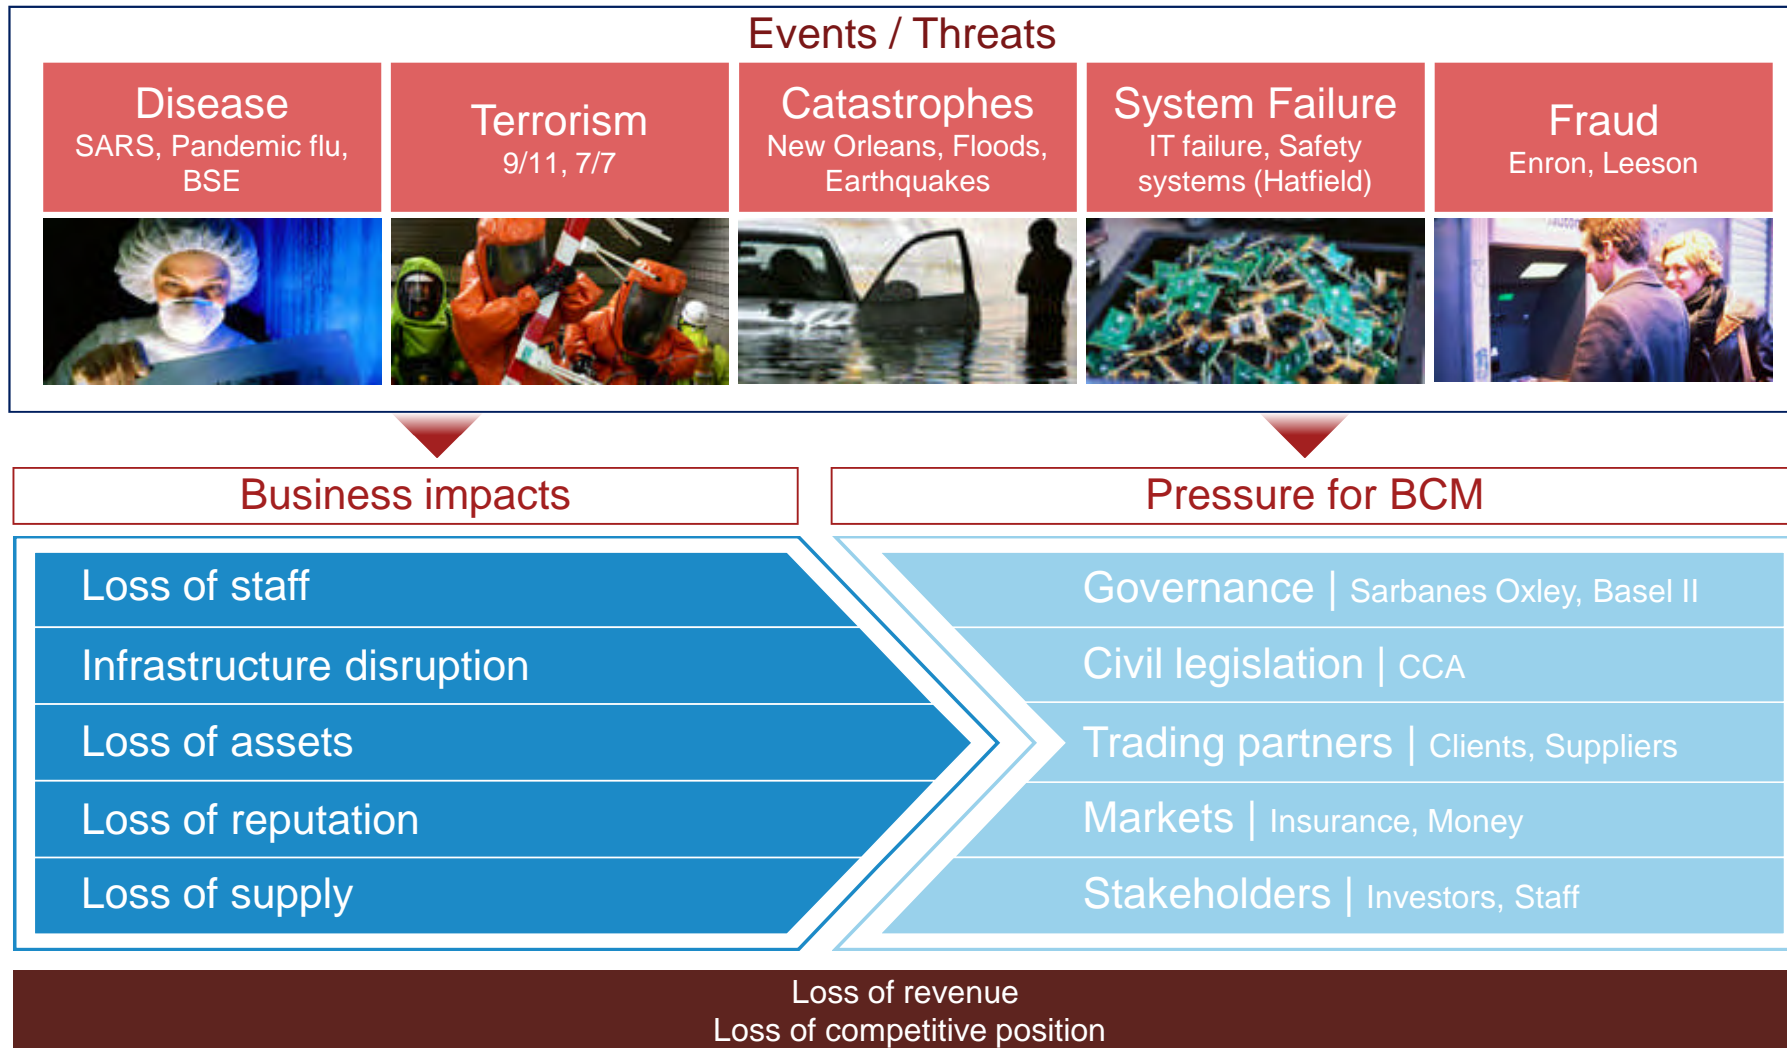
Events / Threats

Disease
SARS, Pandemic flu, BSE

Terrorism
9/11, 7/7

Catastrophes
New Orleans, Floods, Earthquakes

System Failure
IT failure, Safety systems (Hatfield)

Fraud
Enron, Leeson

Business impacts

Pressure for BCM

Loss of staff
Infrastructure disruption
Loss of assets
Loss of reputation
Loss of supply

Governance | Sarbanes Oxley, Basel II
Civil legislation | CCA
Trading partners | Clients, Suppliers
Markets | Insurance, Money
Stakeholders | Investors, Staff

Loss of revenue
Loss of competitive position